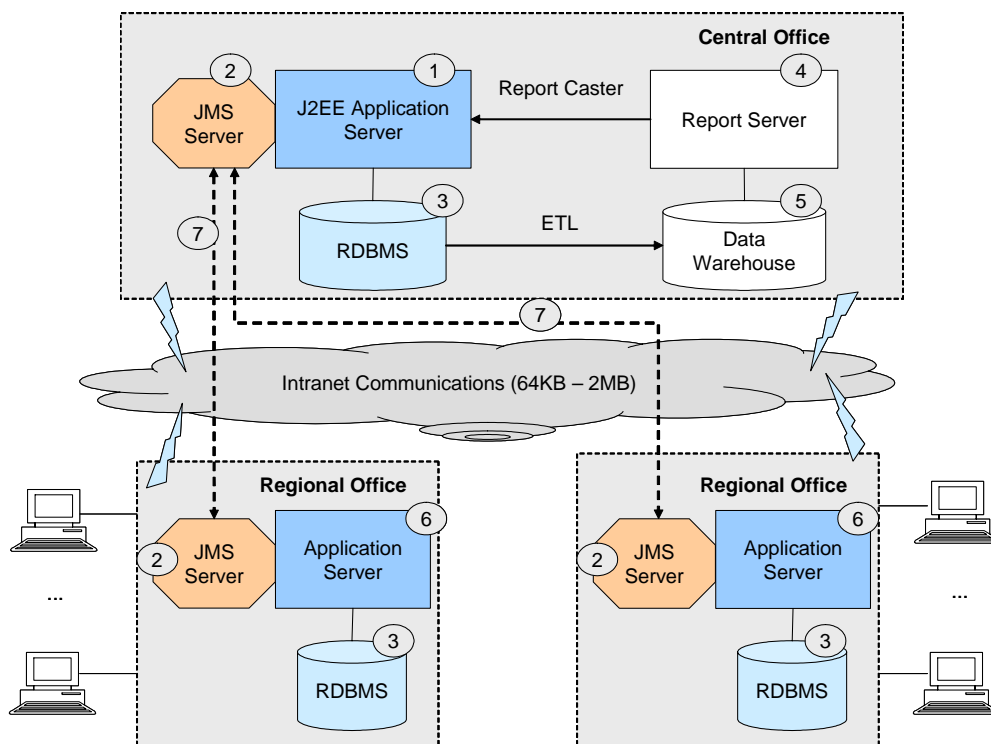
Central Office

2
JMS Server

1
J2EE Application Server

Report Caster

4
Report Server

7

3
RDBMS

ETL

5
Data Warehouse

7

Intranet Communications (64KB – 2MB)

Regional Office

2
JMS Server

6
Application Server

3
RDBMS

...

Regional Office

2
JMS Server

6
Application Server

3
RDBMS

...